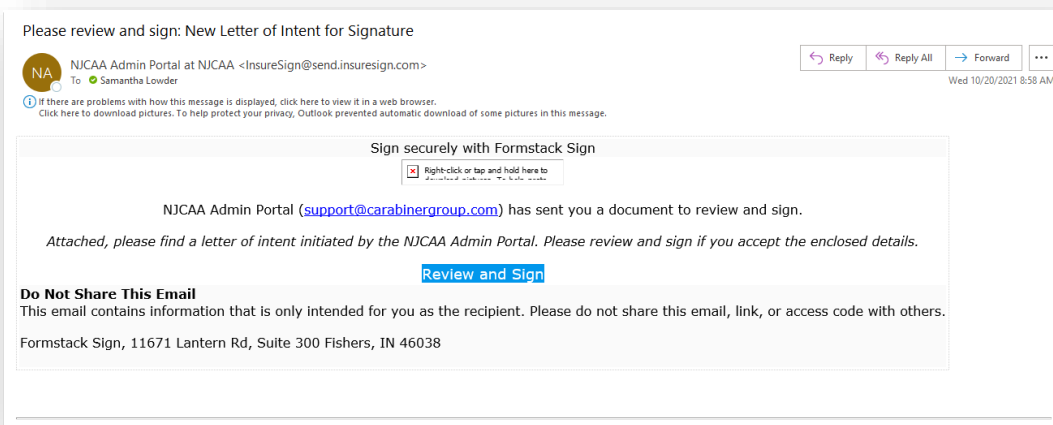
Please review and sign: New Letter of Intent for Signature

NA

NJCAA Admin Portal at NJCAA <InsureSign@send.insuresign.com>

To Samantha Lowder

Reply | Reply All | Forward | ...

Wed 10/20/2021 8:58 AM

If there are problems with how this message is displayed, click here to view it in a web browser.
Click here to download pictures. To help protect your privacy, Outlook prevented automatic download of some pictures in this message.

Sign securely with Formstack Sign

Right-click or tap and hold here to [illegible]

NJCAA Admin Portal (support@carabinergroup.com) has sent you a document to review and sign.

Attached, please find a letter of intent initiated by the NJCAA Admin Portal. Please review and sign if you accept the enclosed details.

Review and Sign

Do Not Share This Email
This email contains information that is only intended for you as the recipient. Please do not share this email, link, or access code with others.

Formstack Sign, 11671 Lantern Rd, Suite 300 Fishers, IN 46038